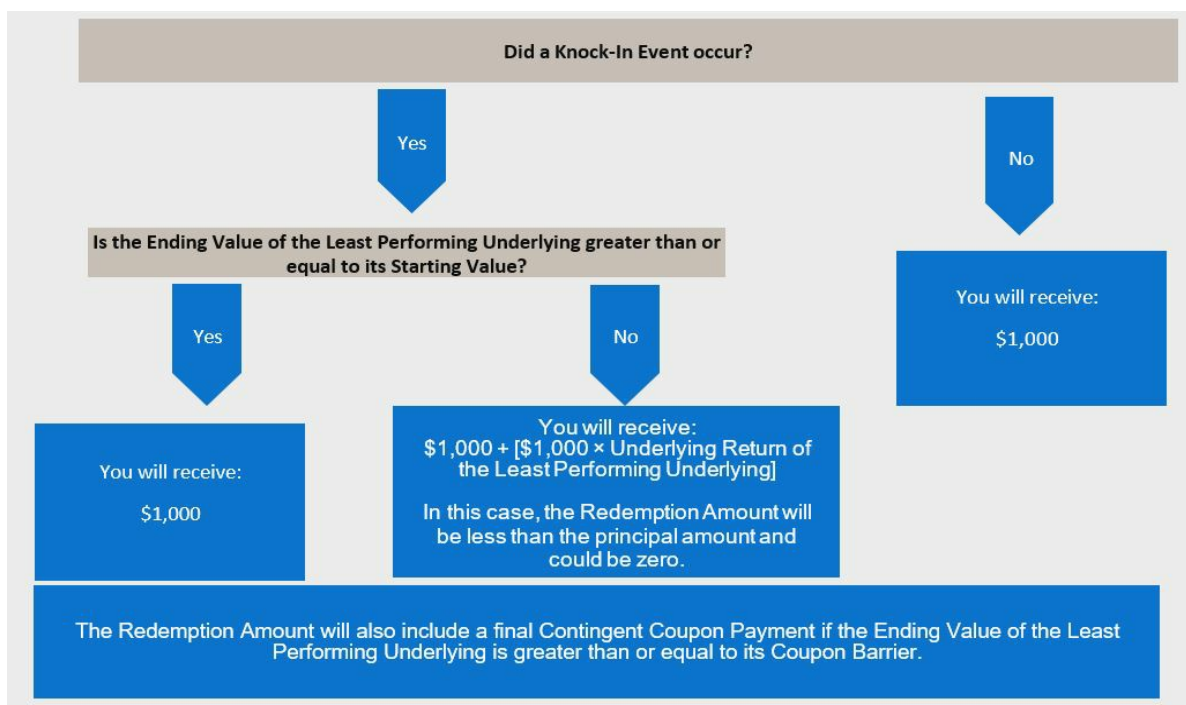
Did a Knock-In Event occur?

Yes

No

Is the Ending Value of the Least Performing Underlying greater than or equal to its Starting Value?

You will receive:

$1,000

Yes

No

You will receive:

$1,000

You will receive:
$1,000 + [$1,000 × Underlying Return of the Least Performing Underlying]

In this case, the Redemption Amount will be less than the principal amount and could be zero.

The Redemption Amount will also include a final Contingent Coupon Payment if the Ending Value of the Least Performing Underlying is greater than or equal to its Coupon Barrier.